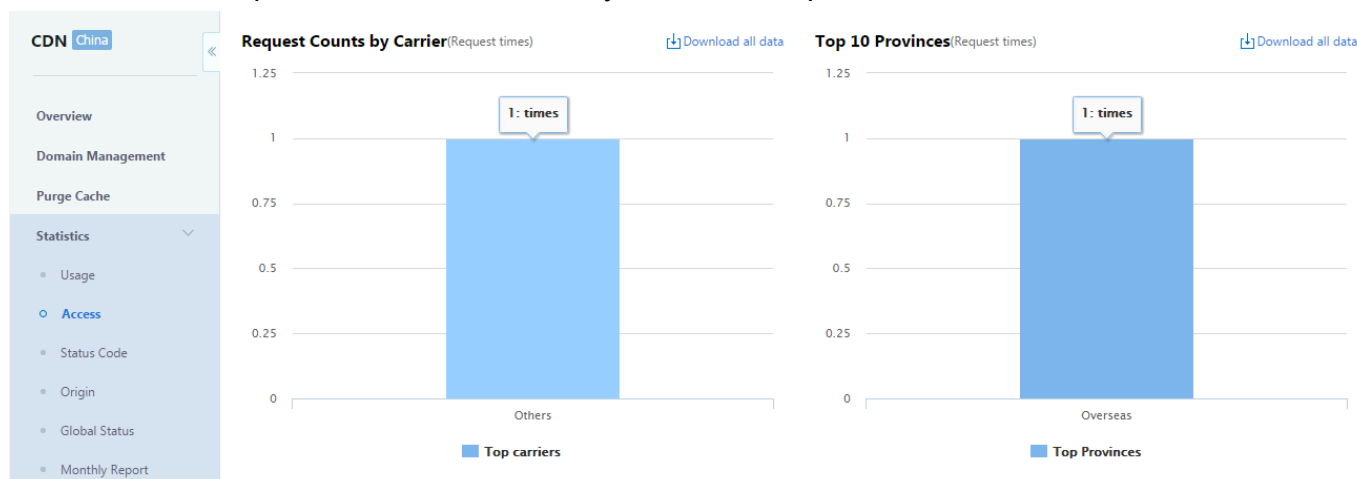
CDN China

«

Overview

Domain Management

Purge Cache

Statistics

Usage

Access

Status Code

Origin

Global Status

Monthly Report

Request Counts by Carrier(Request times)

Download all data

1.25
1
0.75
0.5
0.25
0

1: times

Others

Top carriers

Top 10 Provinces(Request times)

Download all data

1.25
1
0.75
0.5
0.25
0

1: times

Overseas

Top Provinces